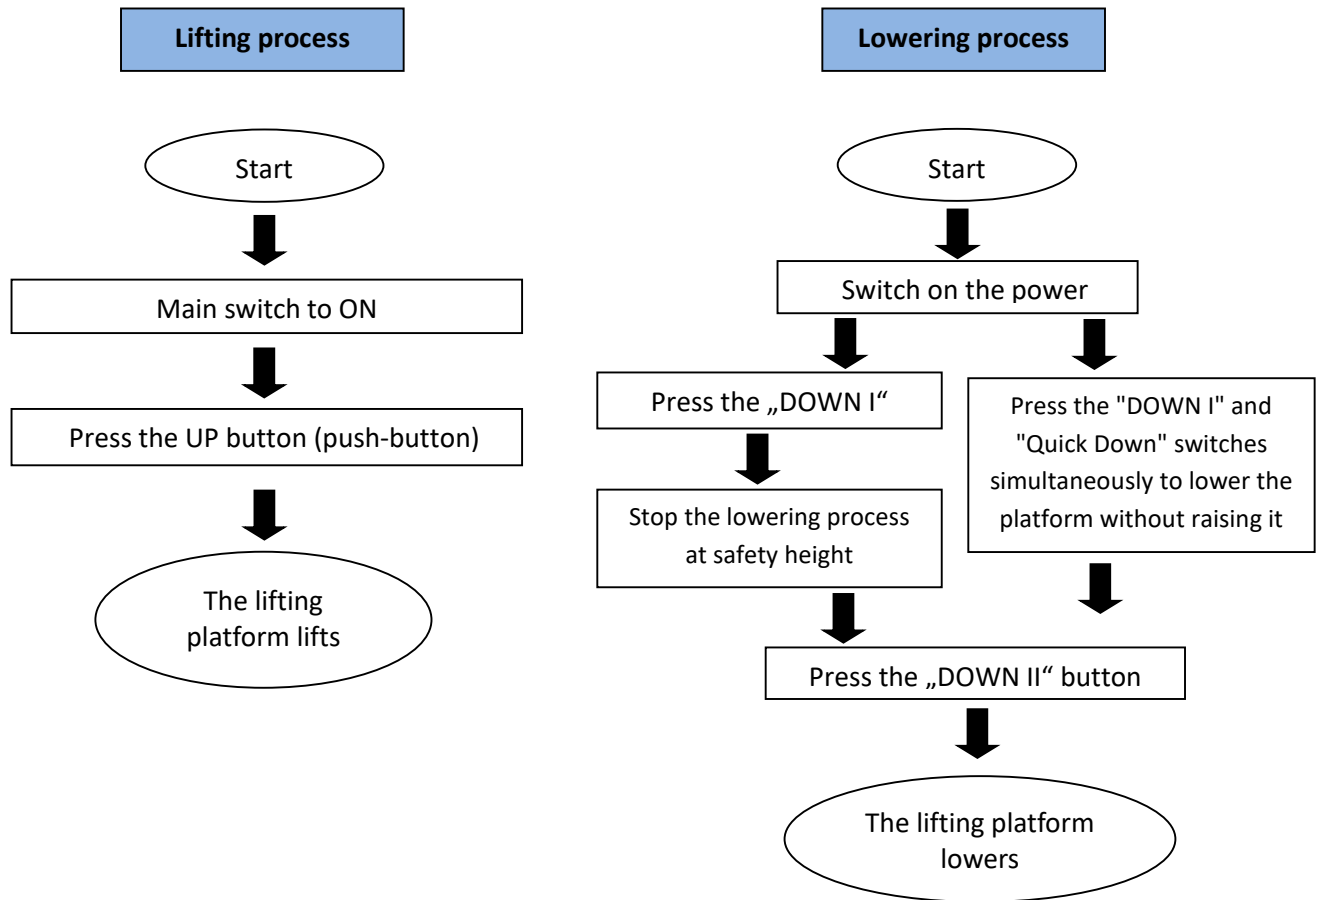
Lifting process

Start

Main switch to ON

Press the UP button (push-button)

The lifting platform lifts

Lowering process

Start

Switch on the power

Press the „DOWN I“

Stop the lowering process at safety height

Press the "DOWN I" and "Quick Down" switches simultaneously to lower the platform without raising it

Press the „DOWN II“ button

The lifting platform lowers